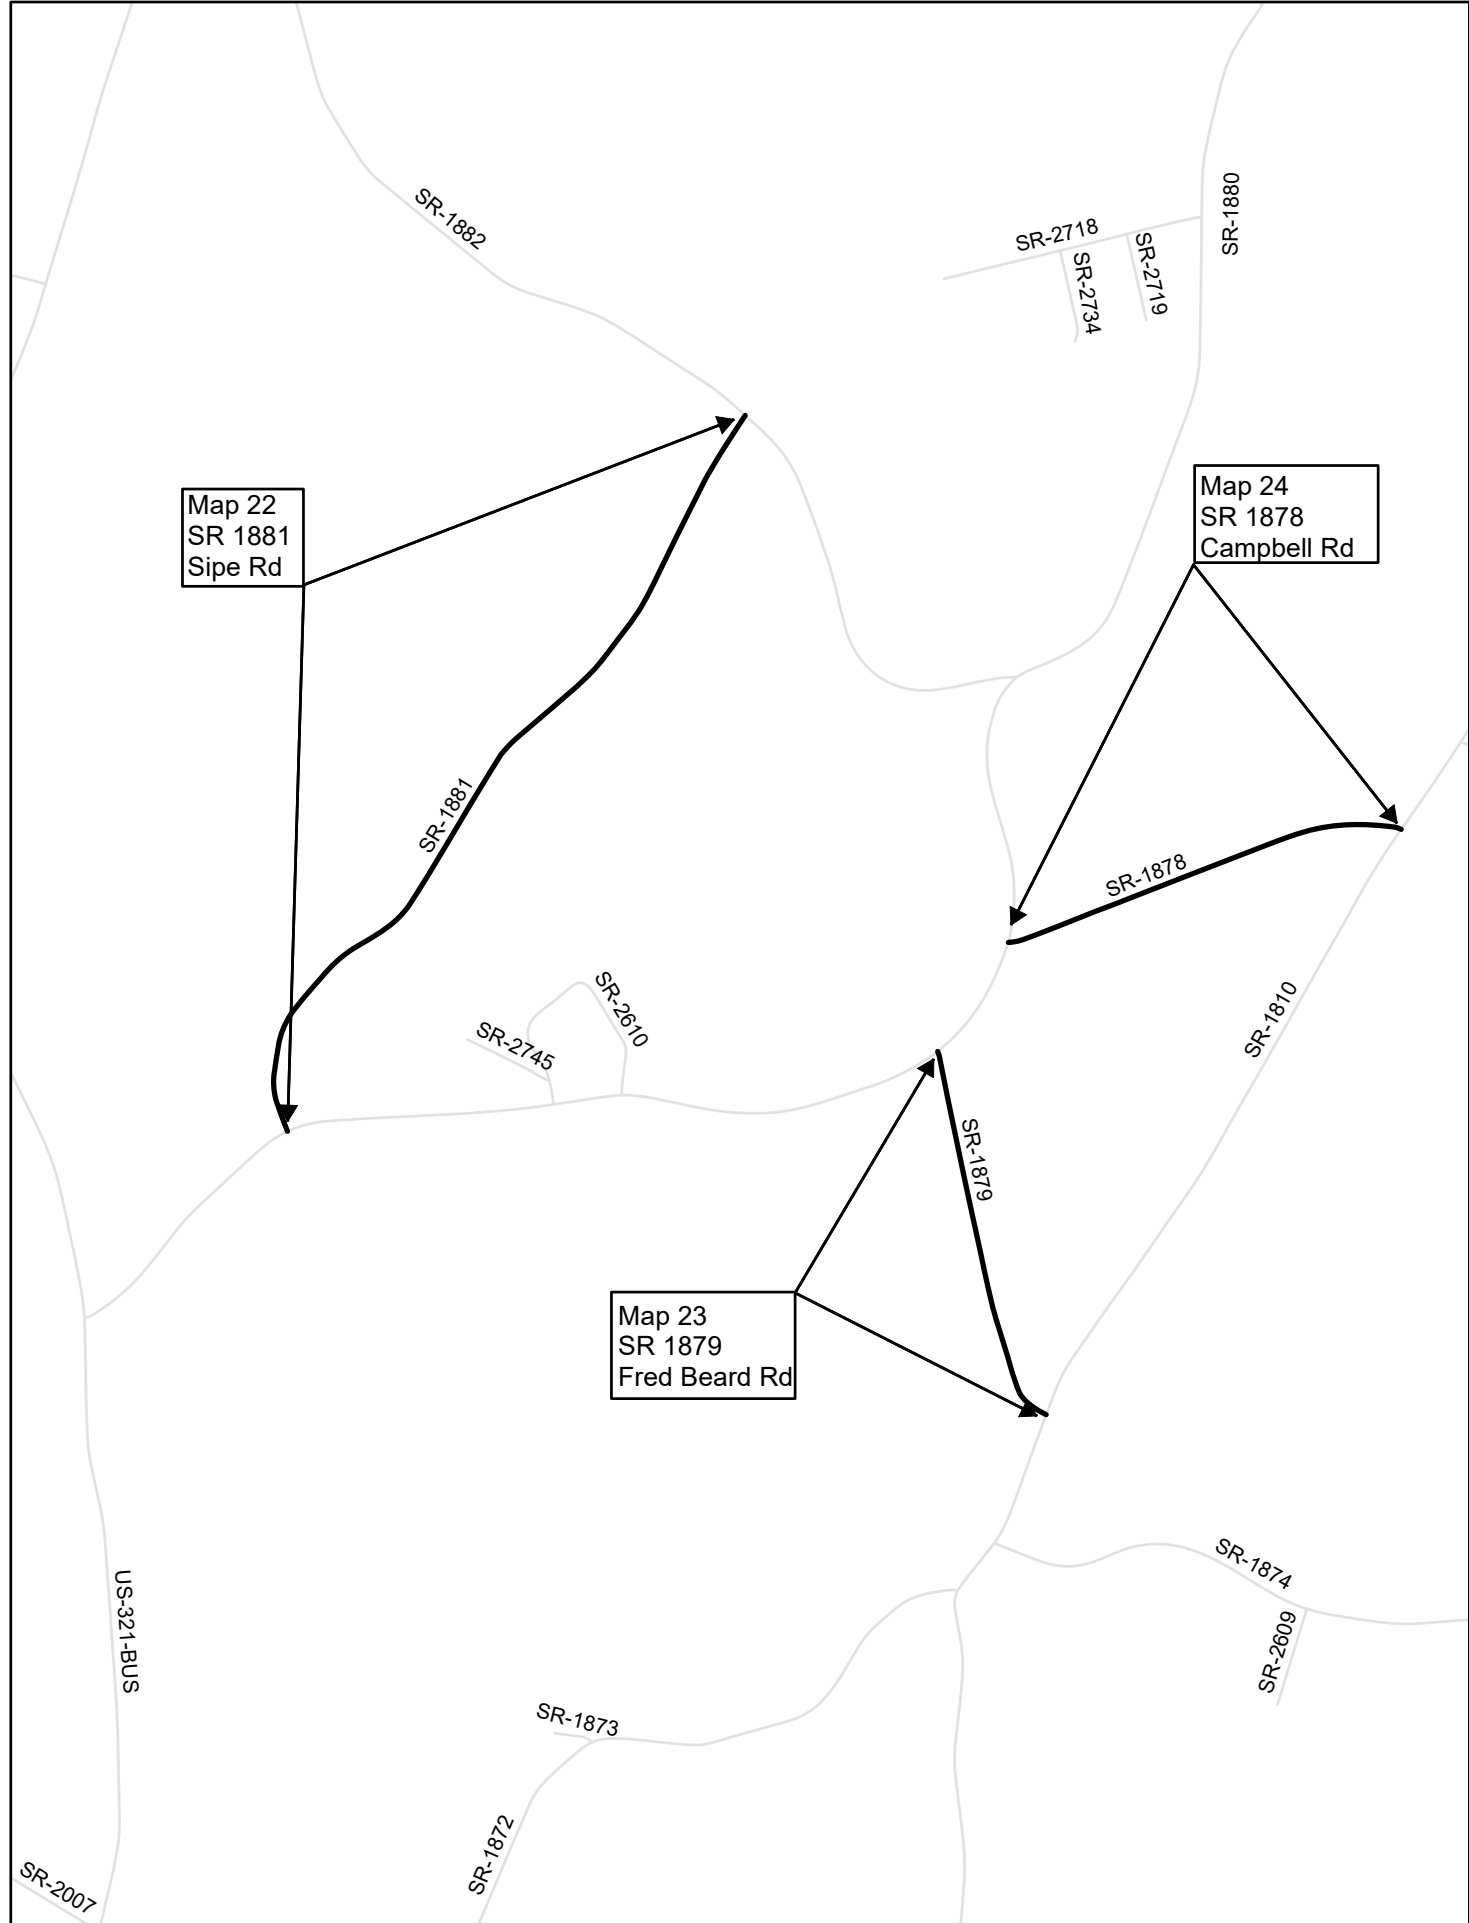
SR-1882

SR-2718
SR-2734
SR-2719
SR-1880

Map 22
SR 1881
Sipe Rd

Map 24
SR 1878
Campbell Rd

SR-1881

SR-1878

SR-2610
SR-2745

SR-1810

SR-1879

Map 23
SR 1879
Fred Beard Rd

SR-1874
SR-2609

US-321-BUS

SR-1873

SR-1872

SR-2007